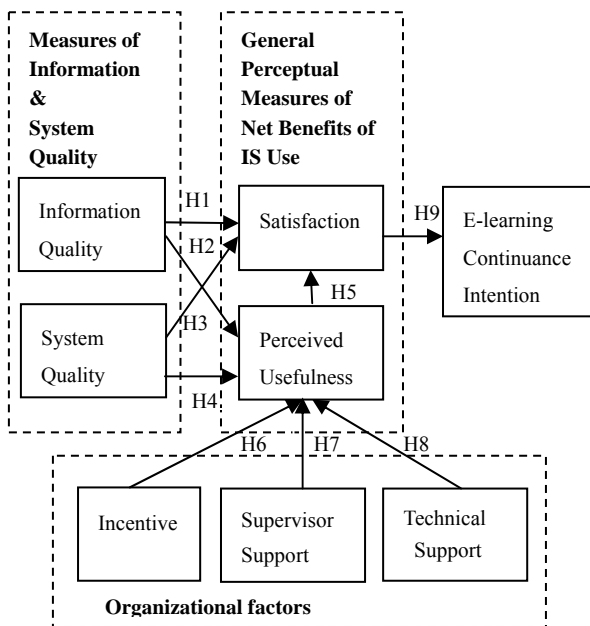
Measures of Information & System Quality

General Perceptual Measures of Net Benefits of IS Use

Information Quality

H1

H2

Satisfaction

H9

E-learning Continuance Intention

H5

H3

System Quality

Perceived Usefulness

H4

H6

H7

H8

Incentive

Supervisor Support

Technical Support

Organizational factors